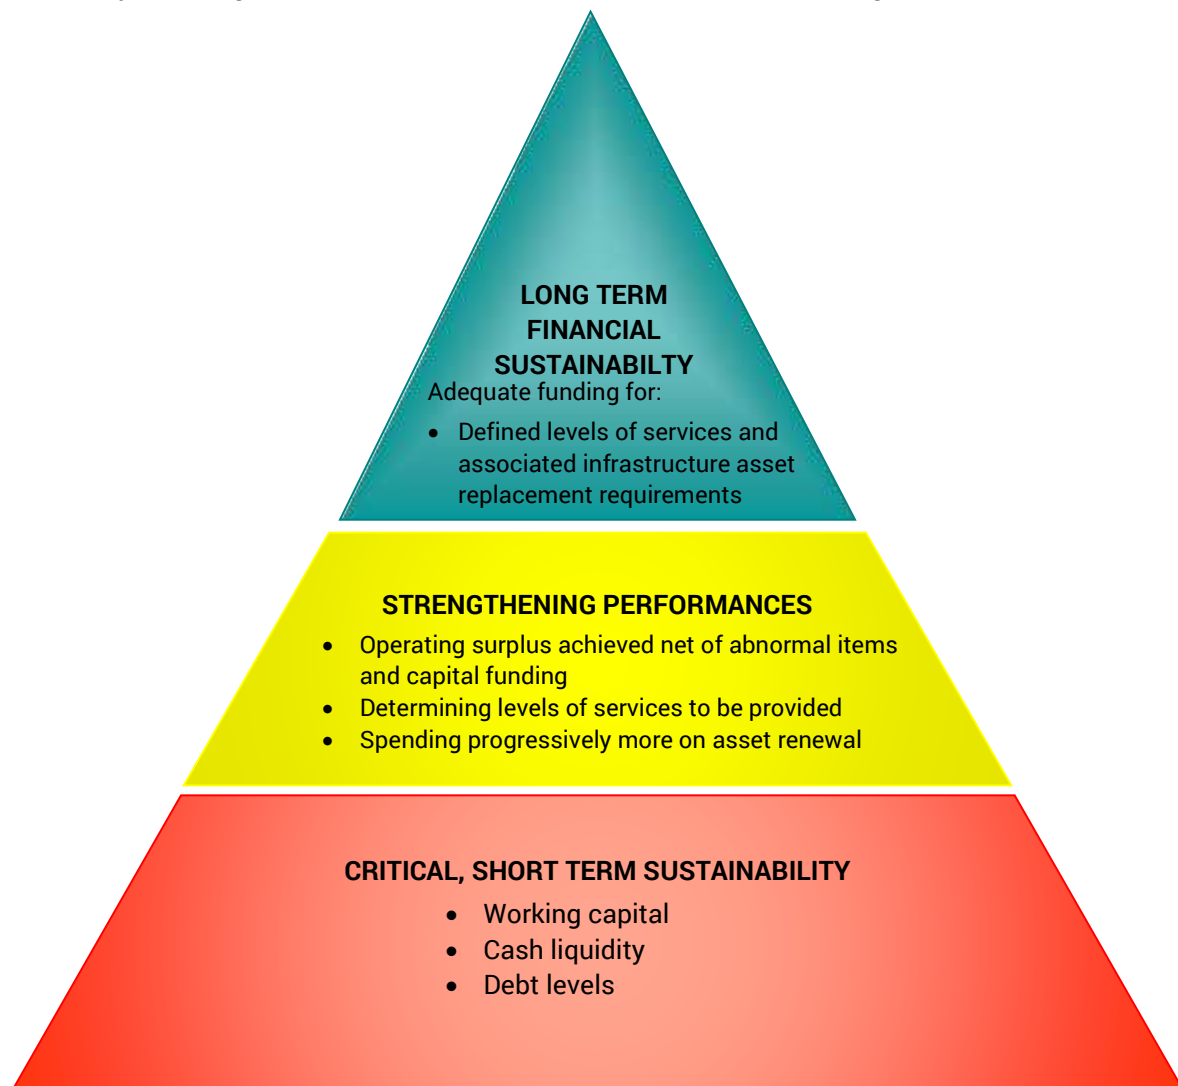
LONG TERM FINANCIAL SUSTAINABILTY

Adequate funding for:

- Defined levels of services and associated infrastructure asset replacement requirements

STRENGTHENING PERFORMANCES

- Operating surplus achieved net of abnormal items and capital funding
- Determining levels of services to be provided
- Spending progressively more on asset renewal

CRITICAL, SHORT TERM SUSTAINABILITY

- Working capital
- Cash liquidity
- Debt levels